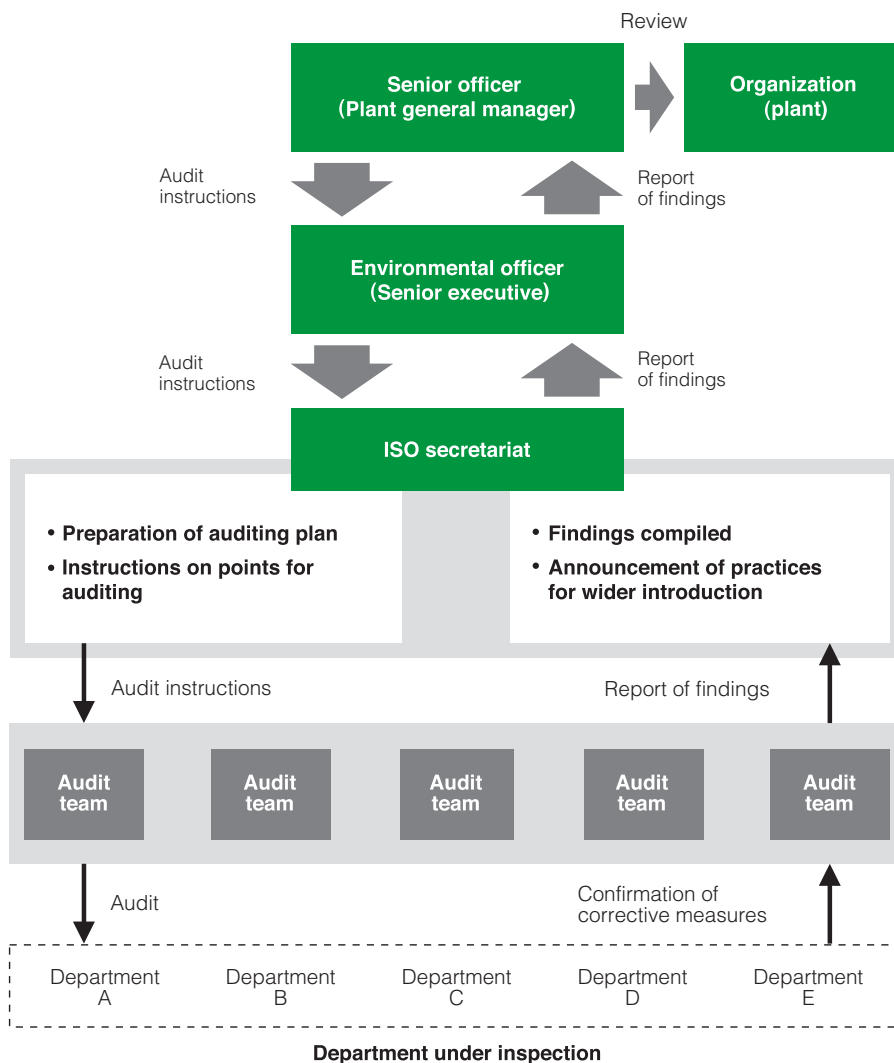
Review

Senior officer
(Plant general manager)

Organization
(plant)

Audit instructions

Report of findings

Environmental officer
(Senior executive)

Audit instructions

Report of findings

ISO secretariat

• Preparation of auditing plan
• Instructions on points for auditing

• Findings compiled
• Announcement of practices for wider introduction

Audit instructions

Report of findings

Audit team

Audit team

Audit team

Audit team

Audit team

Audit

Confirmation of corrective measures

Department A

Department B

Department C

Department D

Department E

Department under inspection